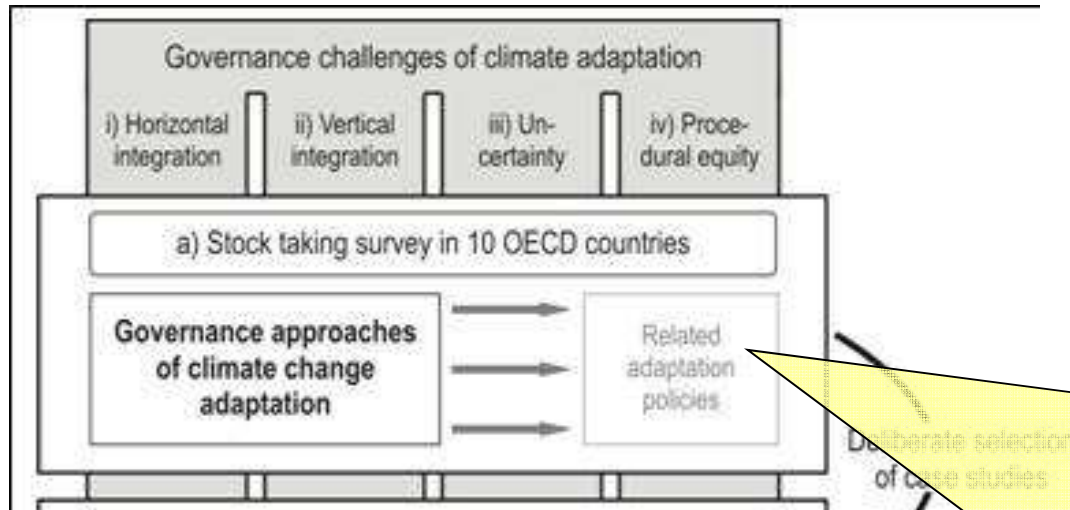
Governance challenges of climate adaptation

i) Horizontal integration

ii) Vertical integration

iii) Uncertainty

iv) Procedural equity

a) Stock taking survey in 10 OECD countries

Governance approaches of climate change adaptation

Related adaptation policies

Deliberate selection of case studies